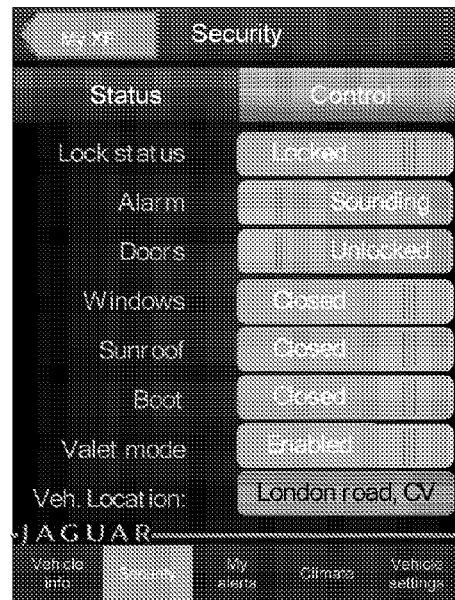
My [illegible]

Security

Status

Control

Lock status

Locked

Alarm

Sounding

Doors

Unlocked

Windows

Closed

Sunroof

Closed

Boot

Closed

Valet mode

Enabled

Veh. Location:

London road, CV

JAGUAR

Vehicle info

Security

My alerts

Climate

Vehicle settings